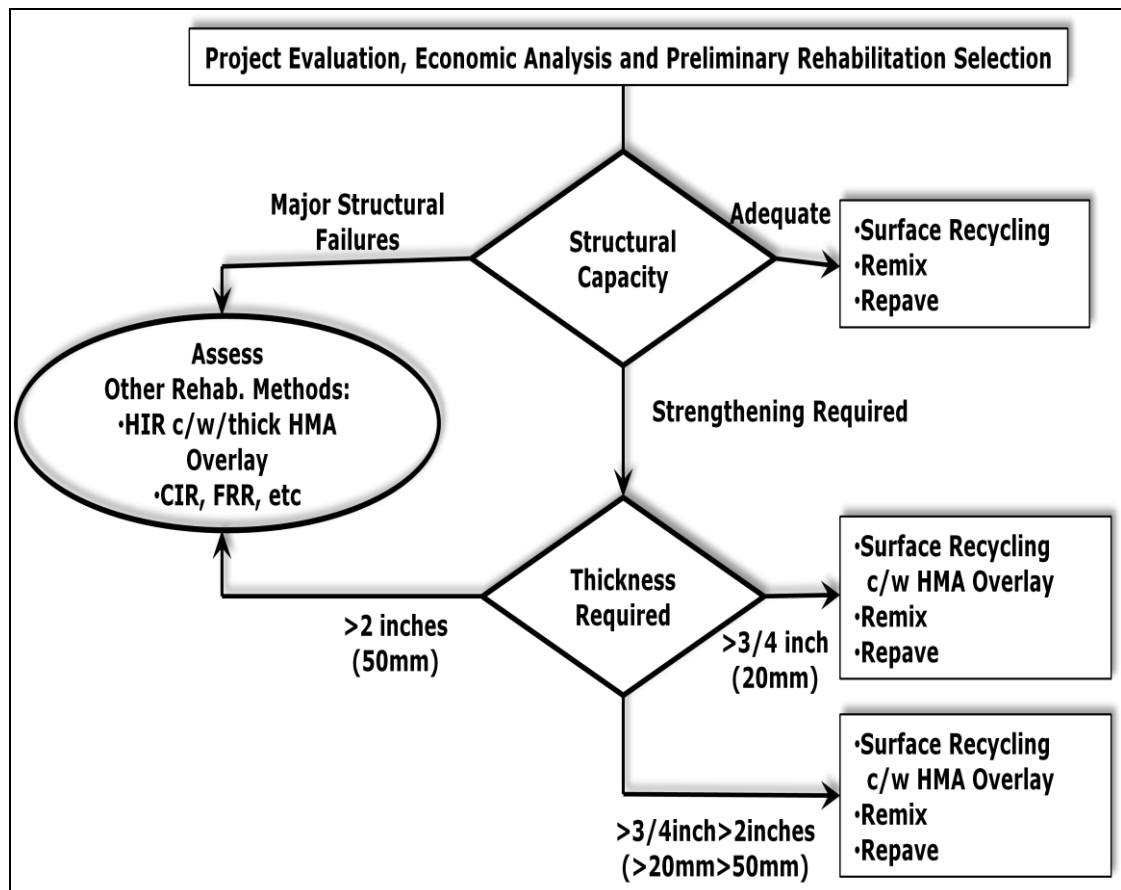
Project Evaluation, Economic Analysis and Preliminary Rehabilitation Selection

Major Structural Failures

Structural Capacity

Adequate

•Surface Recycling
•Remix
•Repave

Assess
Other Rehab. Methods:
•HIR c/w/thick HMA Overlay
•CIR, FRR, etc

Strengthening Required

Thickness Required

>2 inches (50mm)

>3/4 inch (20mm)

•Surface Recycling c/w HMA Overlay
•Remix
•Repave

>3/4inch>2inches (>20mm>50mm)

•Surface Recycling c/w HMA Overlay
•Remix
•Repave